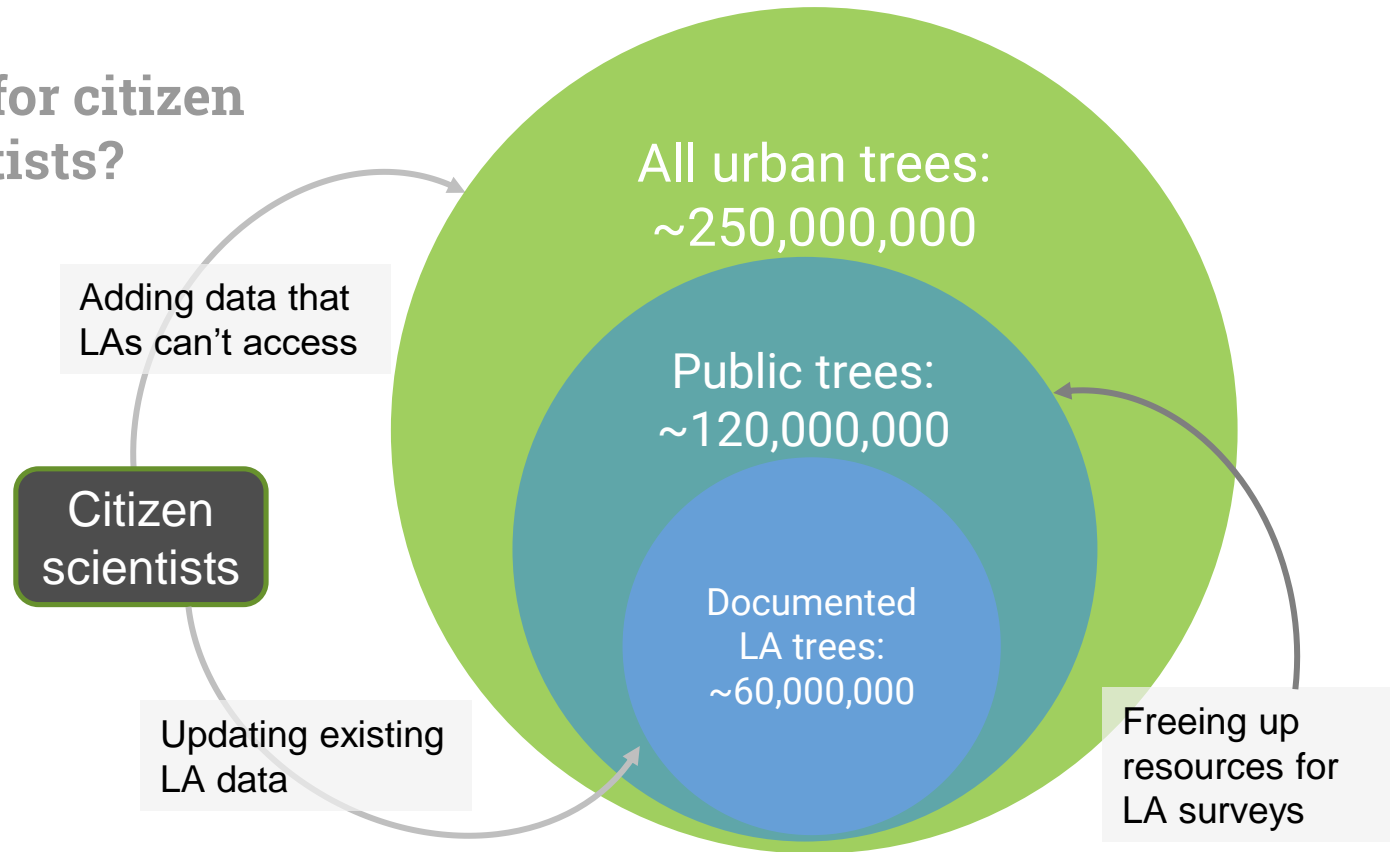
for citizen
tists?

Adding data that LAs can't access

Citizen scientists

Updating existing LA data

All urban trees: ~250,000,000

Public trees: ~120,000,000

Documented LA trees: ~60,000,000

Freeing up resources for LA surveys